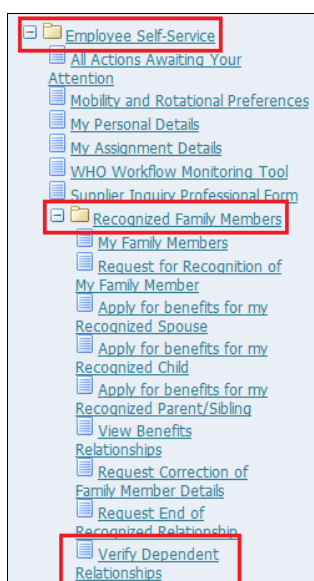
Employee Self-Service
All Actions Awaiting Your Attention
Mobility and Rotational Preferences
My Personal Details
My Assignment Details
WHO Workflow Monitoring Tool
Supplier Inquiry Professional Form
Recognized Family Members
My Family Members
Request for Recognition of My Family Member
Apply for benefits for my Recognized Spouse
Apply for benefits for my Recognized Child
Apply for benefits for my Recognized Parent/Sibling
View Benefits Relationships
Request Correction of Family Member Details
Request End of Recognized Relationship
Verify Dependent Relationships